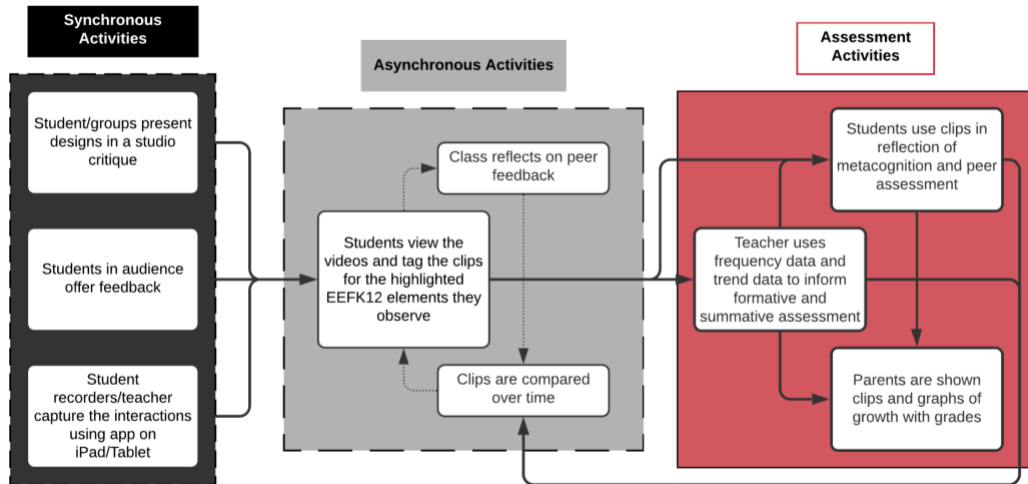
Synchronous Activities

Asynchronous Activities

Assessment Activities

Student/groups present designs in a studio critique

Students in audience offer feedback

Student recorders/teacher capture the interactions using app on iPad/Tablet

Class reflects on peer feedback

Students view the videos and tag the clips for the highlighted EEFK12 elements they observe

Clips are compared over time

Students use clips in reflection of metacognition and peer assessment

Teacher uses frequency data and trend data to inform formative and summative assessment

Parents are shown clips and graphs of growth with grades